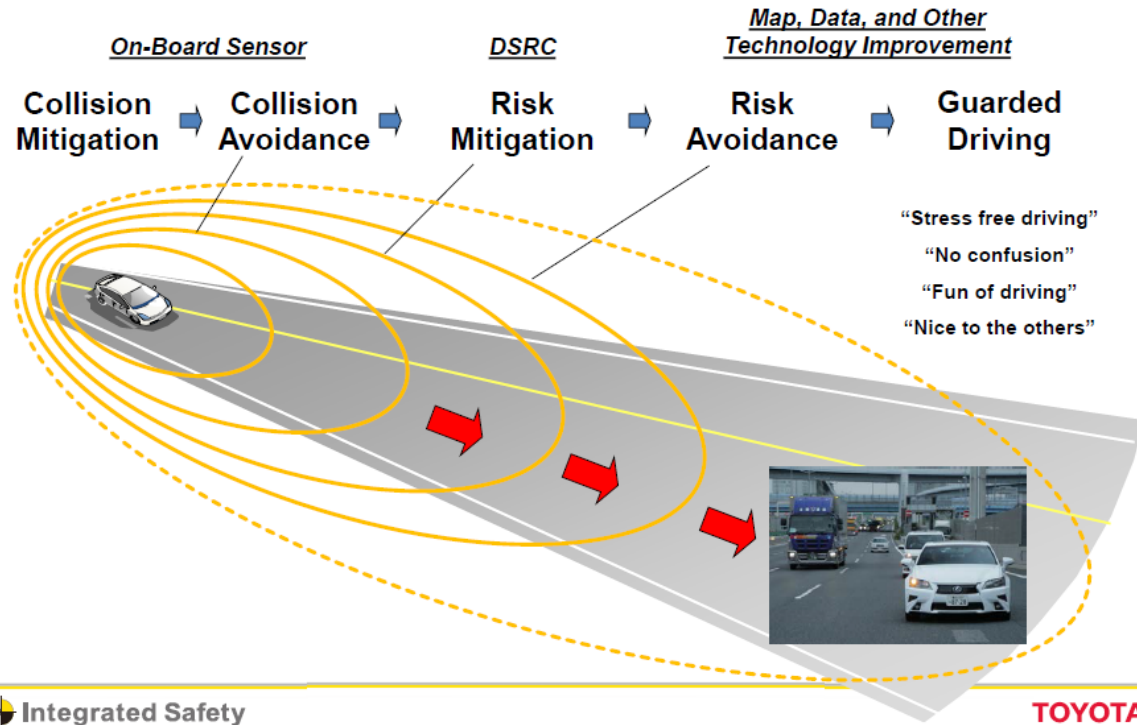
On-Board Sensor

DSRC

Map, Data, and Other Technology Improvement

Collision Mitigation

Collision Avoidance

Risk Mitigation

Risk Avoidance

Guarded Driving

"Stress free driving"

"No confusion"

"Fun of driving"

"Nice to the others"

Integrated Safety

TOYOTA